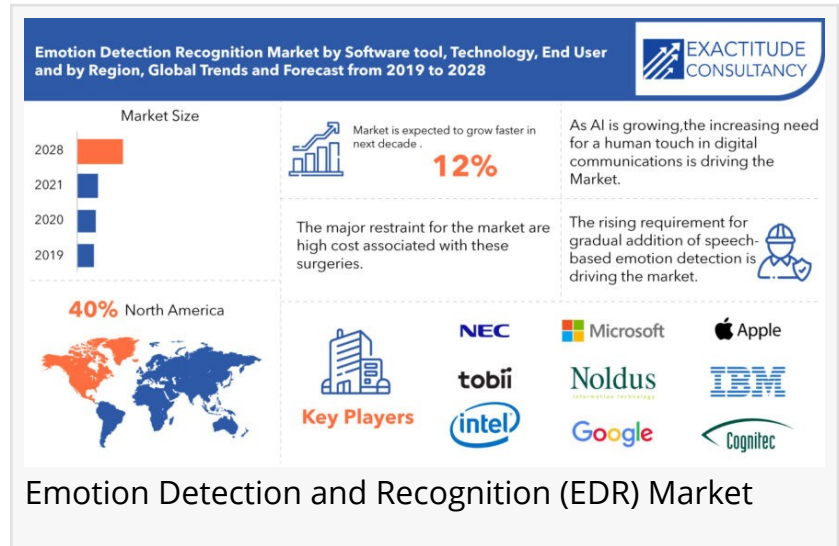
Emotion Detection Recognition Market by Software tool, Technology, End User and by Region, Global Trends and Forecast from 2019 to 2028

EXACTITUDE CONSULTANCY

Market Size

2028

2021

2020

2019

Market is expected to grow faster in next decade .

12%

As AI is growing,the increasing need for a human touch in digital communications is driving the Market.

The major restraint for the market are high cost associated with these surgeries.

The rising requirement for gradual addition of speech-based emotion detection is driving the market.

40% North America

Key Players

NEC

Microsoft

Apple

tobii

Noldus
information technology

IBM

intel

Google

Cognitec

Emotion Detection and Recognition (EDR) Market